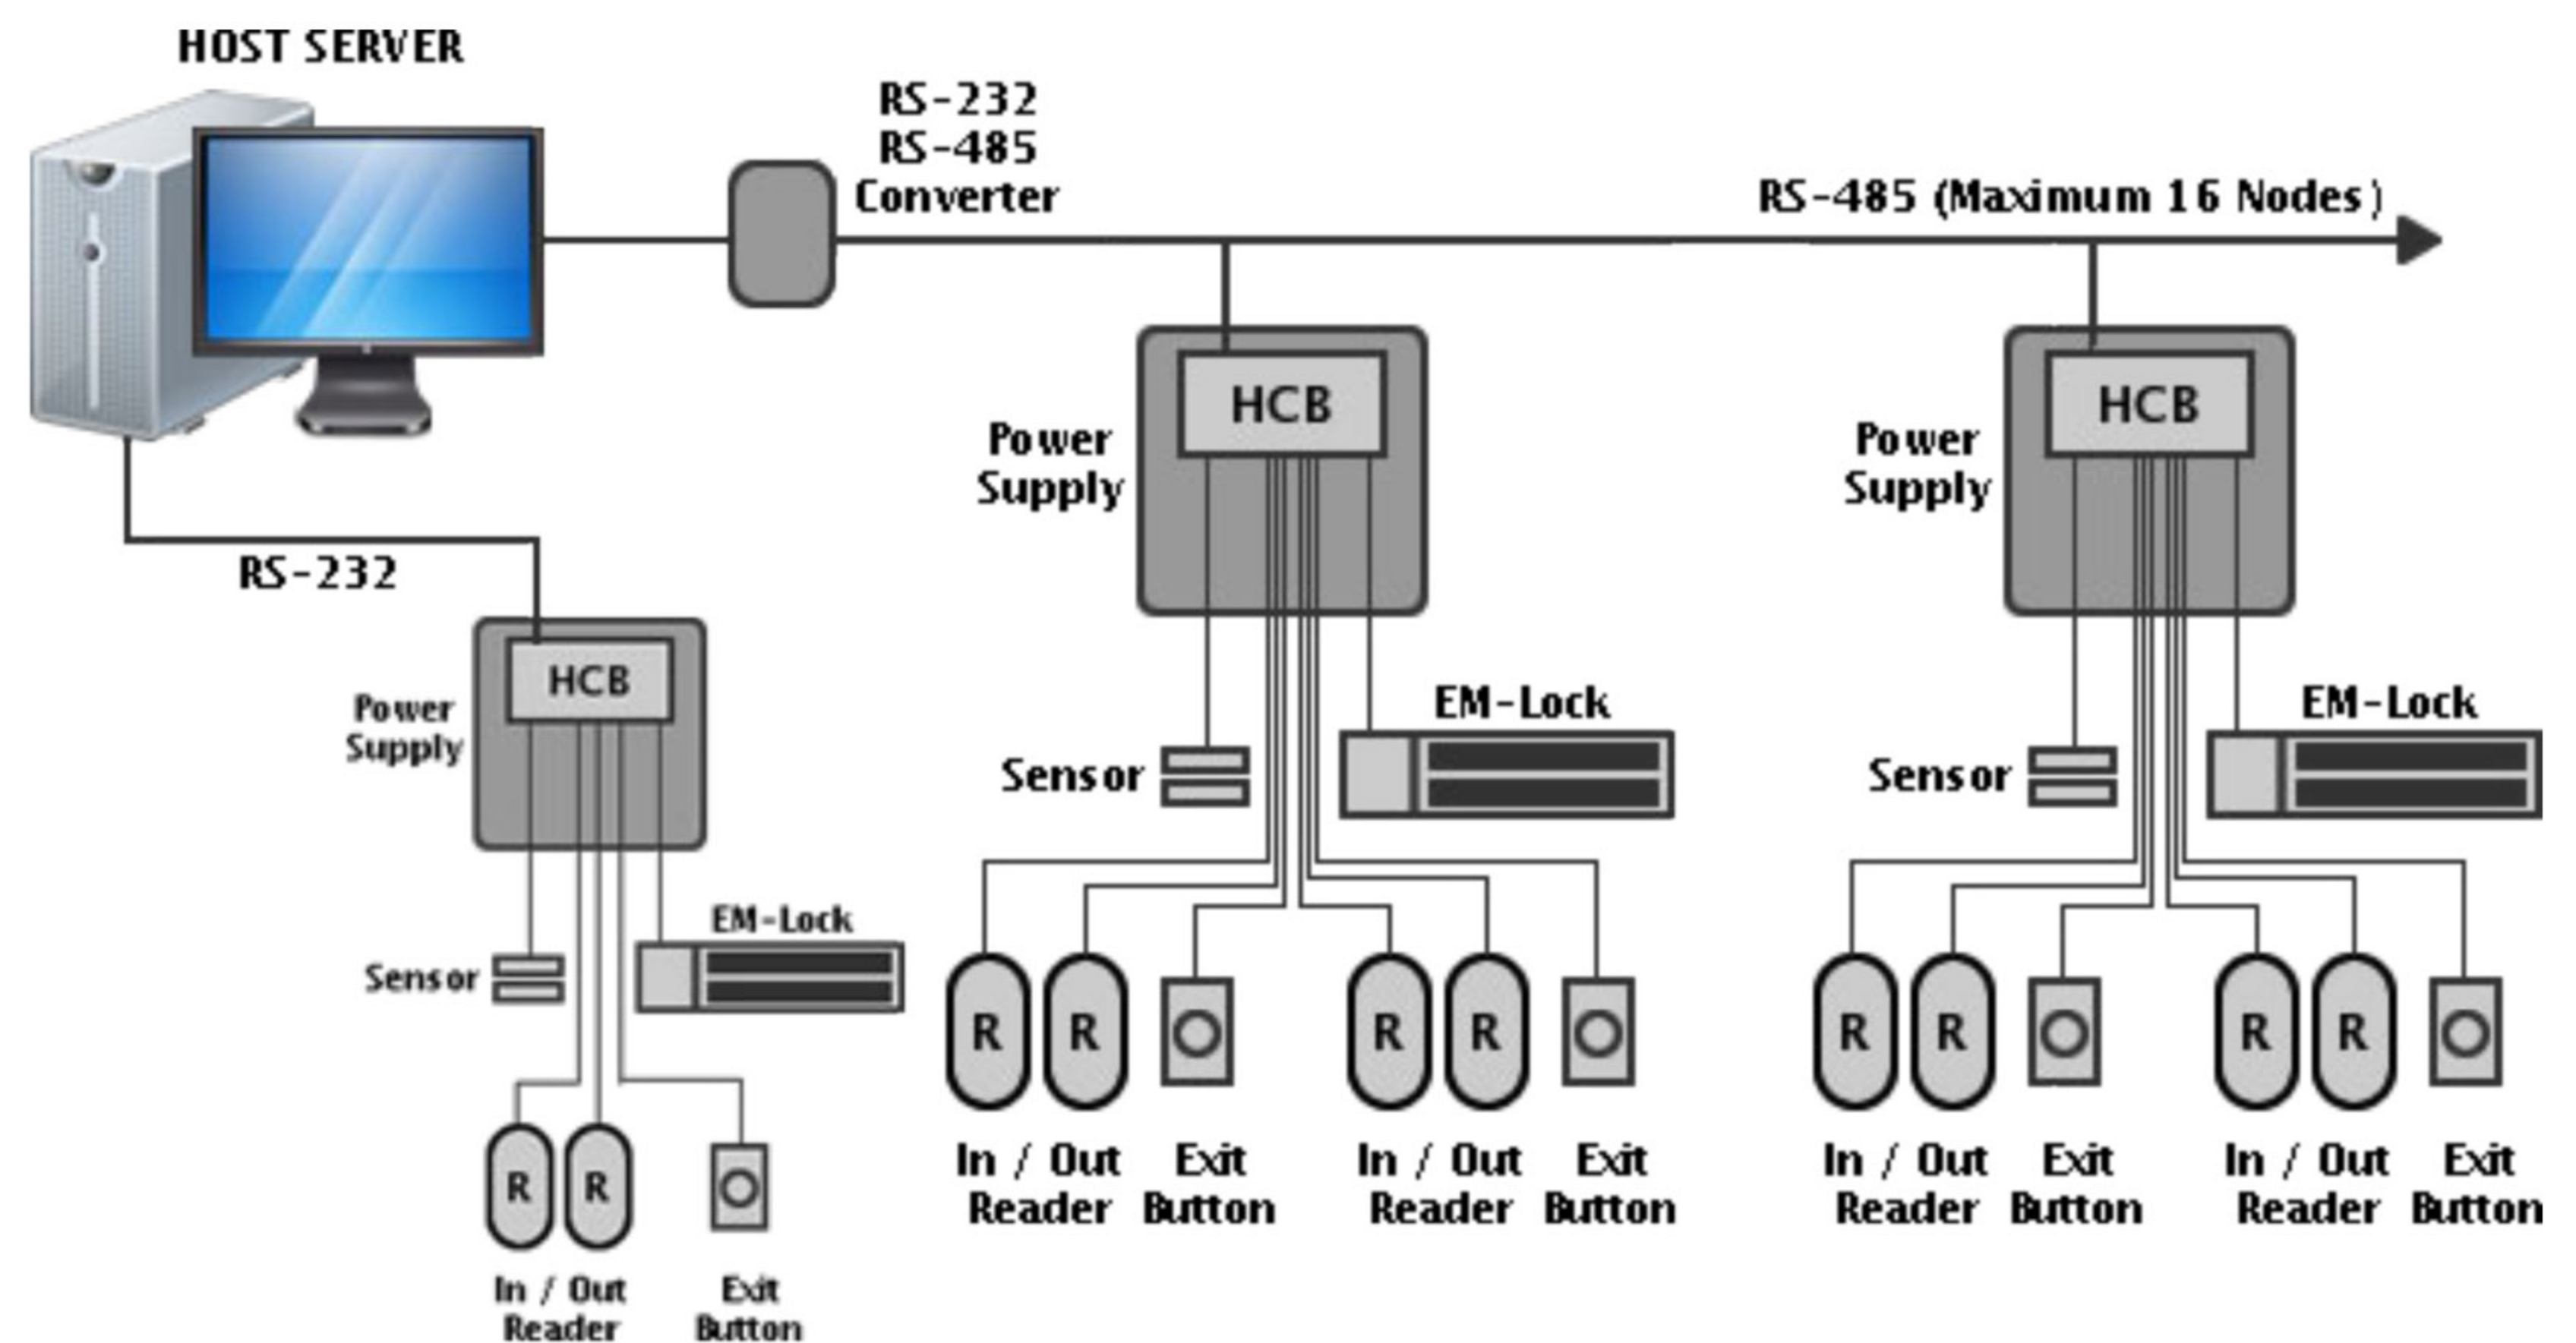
HOST SERVER

RS-232
RS-485
Converter

RS-485 (Maximum 16 Nodes)

RS-232

HCB
Power Supply
Sensor
EM-Lock
R R
In / Out Reader
Exit Button

HCB
Power Supply
Sensor
EM-Lock
R R
In / Out Reader
Exit Button
R R
In / Out Reader
Exit Button

HCB
Power Supply
Sensor
EM-Lock
R R
In / Out Reader
Exit Button
R R
In / Out Reader
Exit Button